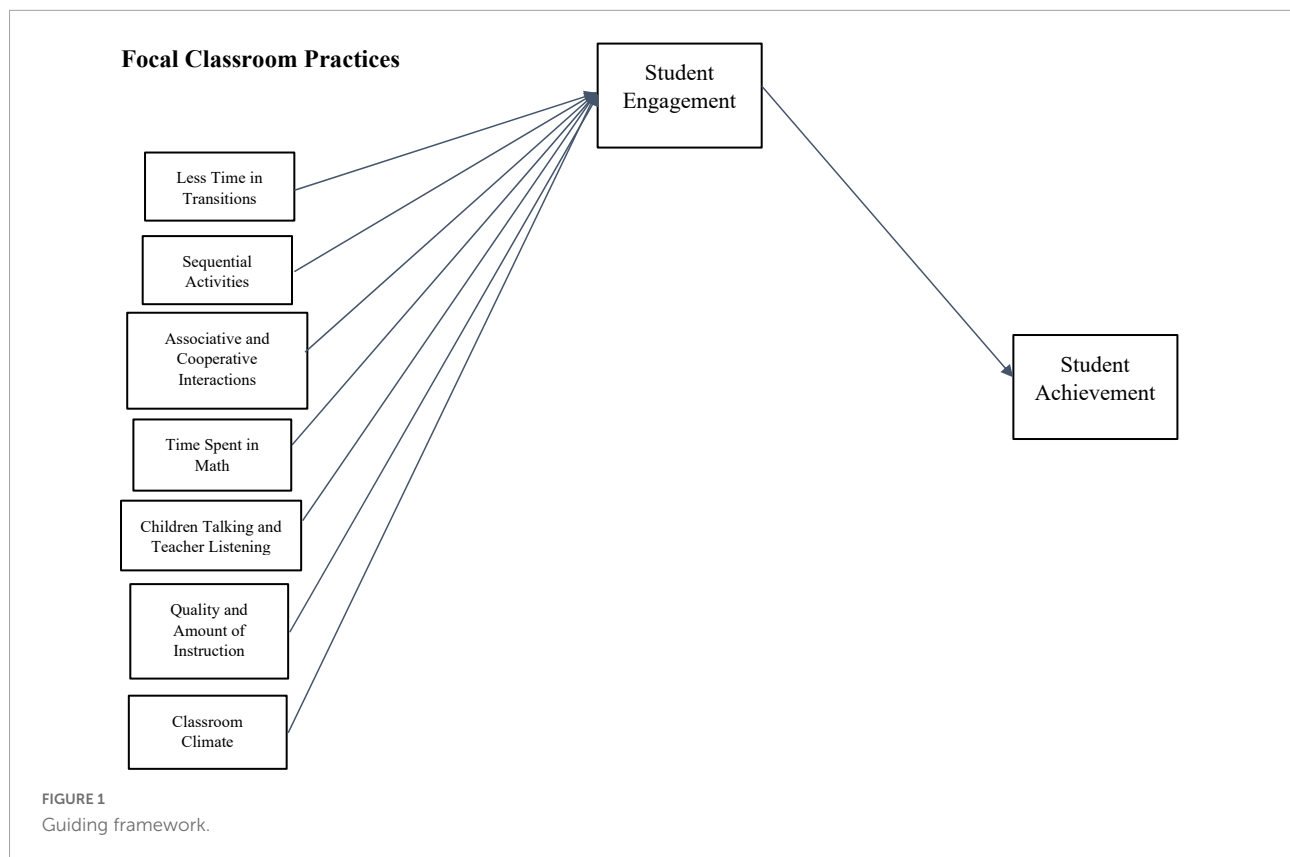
Focal Classroom Practices

Student Engagement

Less Time in Transitions

Sequential Activities

Associative and Cooperative Interactions

Time Spent in Math

Children Talking and Teacher Listening

Quality and Amount of Instruction

Classroom Climate

Student Achievement

FIGURE 1
Guiding framework.